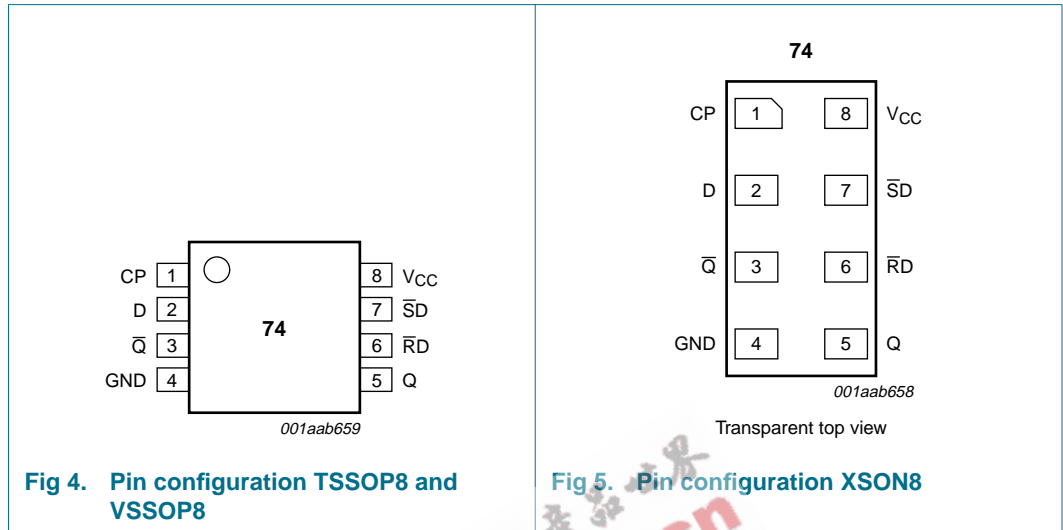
CP 1
D 2
$\overline{Q}$ 3
GND 4
8 $V_{CC}$
7 $\overline{S}D$
6 $\overline{R}D$
5 Q

74

001aab659

Fig 4. Pin configuration TSSOP8 and VSSOP8

74

CP 1
D 2
$\overline{Q}$ 3
GND 4
8 $V_{CC}$
7 $\overline{S}D$
6 $\overline{R}D$
5 Q

001aab658

Transparent top view

Fig 5. Pin configuration XSON8